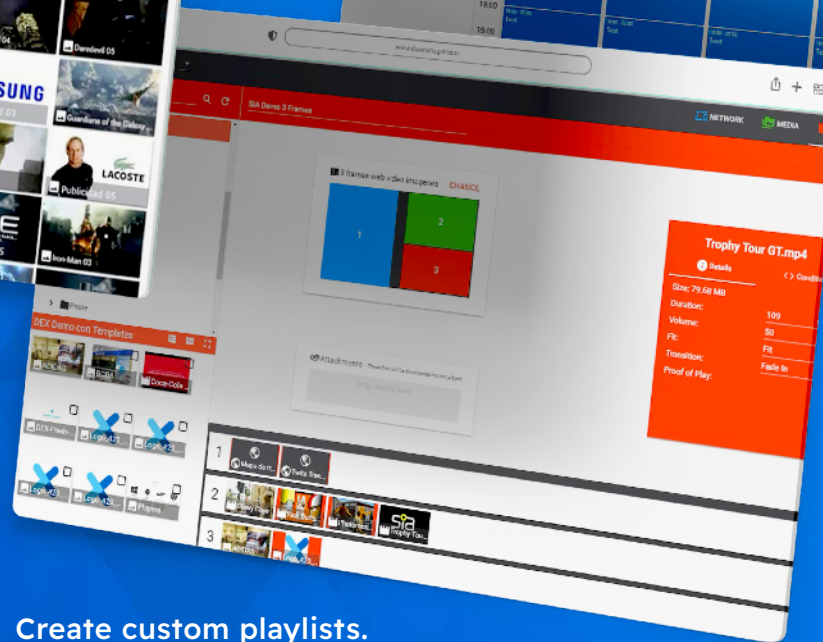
18:00
19:00
04
Daredevil 05
SUNG
d 03
Guardians of the Galaxy
LACOSTE
Publicidad 05
E
5
Iron-Man 03
SIA Demo 3 Frames
NETWORK
MEDIA
3 frames web video imagenes
CHANGE
1
2
3
Trophy Tour GT.mp4
Details
Conditi
Size: 79.68 MB
Duration:
109
Volume:
50
Fit:
Fit
Transition:
Fade In
Proof of Play:
DEX Demo con Templates
Attachments
Drop media here
1
2
3
Logo
Players
Trophy Tour
Create custom playlists.